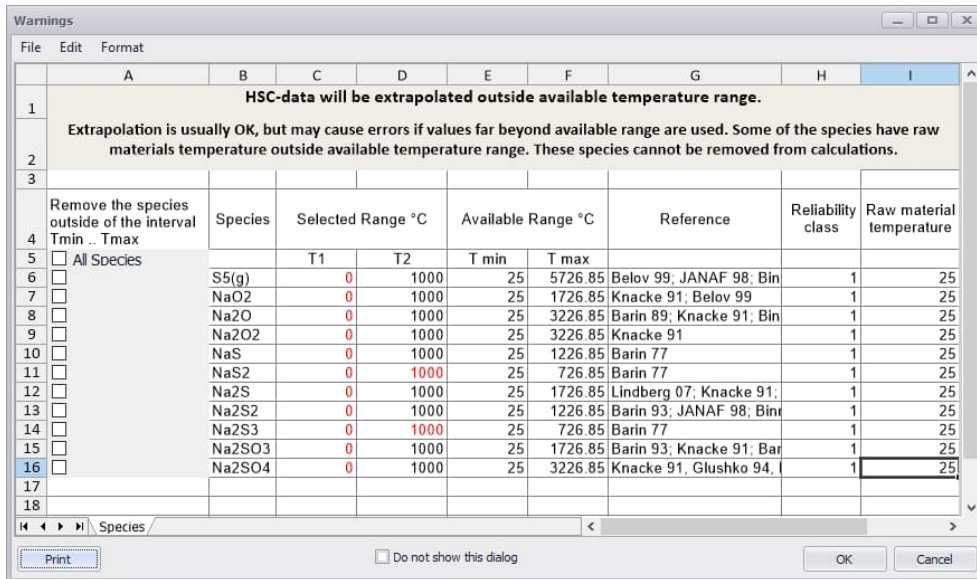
Warnings

File Edit Format

| | A | B | C | D | E | F | G | H | I |
|---|---|---|---|---|---|---|---|---|---|
| 1 | HSC-data will be extrapolated outside available temperature range. | | | | | | | | |
| 2 | Extrapolation is usually OK, but may cause errors if values far beyond available range are used. Some of the species have raw materials temperature outside available temperature range. These species cannot be removed from calculations. | | | | | | | | |
| 3 | | | | | | | | | |
| 4 | Remove the species outside of the interval Tmin .. Tmax | Species | Selected Range °C | | Available Range °C | | Reference | Reliability class | Raw material temperature |
| 5 | All Species | | T1 | T2 | T min | T max | | | |
| 6 | | S5(g) | 0 | 1000 | 25 | 5726.85 | Belov 99; JANAF 98; Bin | 1 | 25 |
| 7 | | NaO2 | 0 | 1000 | 25 | 1726.85 | Knacke 91; Belov 99 | 1 | 25 |
| 8 | | Na2O | 0 | 1000 | 25 | 3226.85 | Barin 89; Knacke 91; Bin | 1 | 25 |
| 9 | | Na2O2 | 0 | 1000 | 25 | 3226.85 | Knacke 91 | 1 | 25 |
| 10 | | NaS | 0 | 1000 | 25 | 1226.85 | Barin 77 | 1 | 25 |
| 11 | | NaS2 | 0 | 1000 | 25 | 726.85 | Barin 77 | 1 | 25 |
| 12 | | Na2S | 0 | 1000 | 25 | 1726.85 | Lindberg 07; Knacke 91; | 1 | 25 |
| 13 | | Na2S2 | 0 | 1000 | 25 | 1226.85 | Barin 93; JANAF 98; Binı | 1 | 25 |
| 14 | | Na2S3 | 0 | 1000 | 25 | 726.85 | Barin 77 | 1 | 25 |
| 15 | | Na2SO3 | 0 | 1000 | 25 | 1726.85 | Barin 93; Knacke 91; Bar | 1 | 25 |
| 16 | | Na2SO4 | 0 | 1000 | 25 | 3226.85 | Knacke 91, Glushko 94, | 1 | 25 |
| 17 | | | | | | | | | |
| 18 | | | | | | | | | |

Species

Print

Do not show this dialog

OK

Cancel